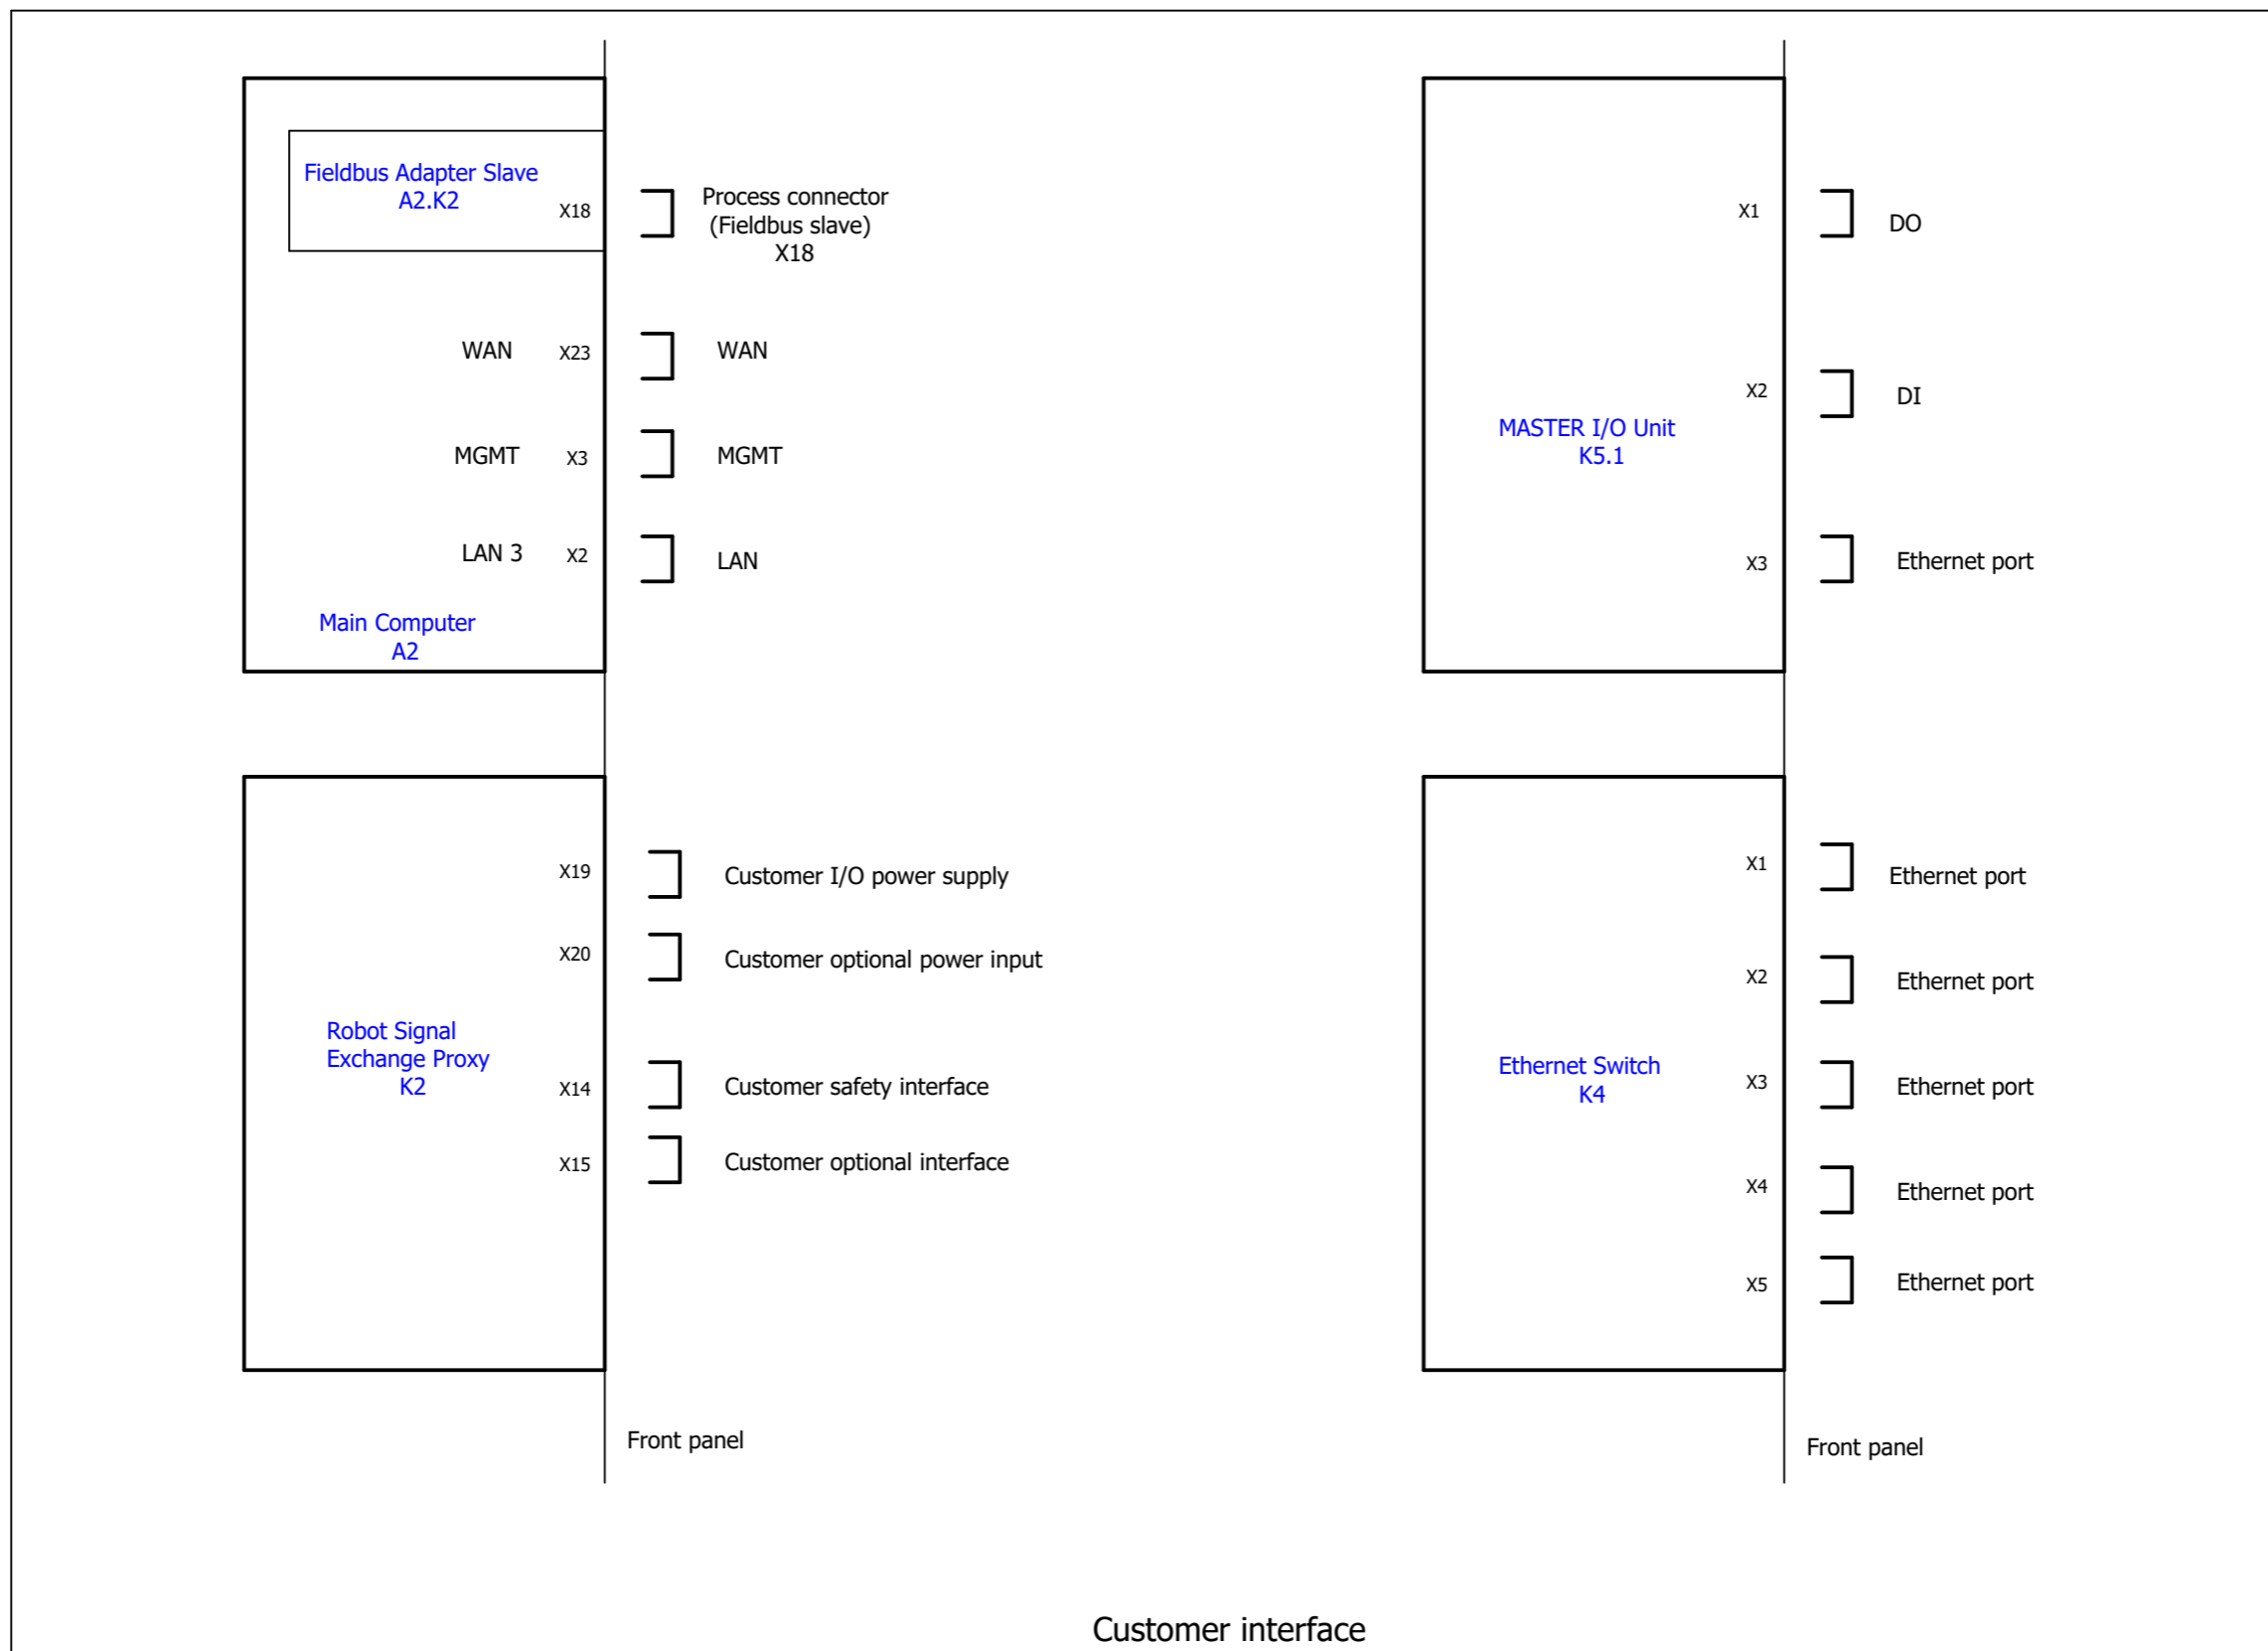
Fieldbus Adapter Slave
A2.K2

X18

Process connector
(Fieldbus slave)
X18

WAN X23 WAN

MGMT X3 MGMT

LAN 3 X2 LAN

Main Computer
A2

MASTER I/O Unit
K5.1

X1 DO

X2 DI

X3 Ethernet port

Robot Signal
Exchange Proxy
K2

X19 Customer I/O power supply

X20 Customer optional power input

X14 Customer safety interface

X15 Customer optional interface

Ethernet Switch
K4

X1 Ethernet port

X2 Ethernet port

X3 Ethernet port

X4 Ethernet port

X5 Ethernet port

Front panel

Front panel

Customer interface